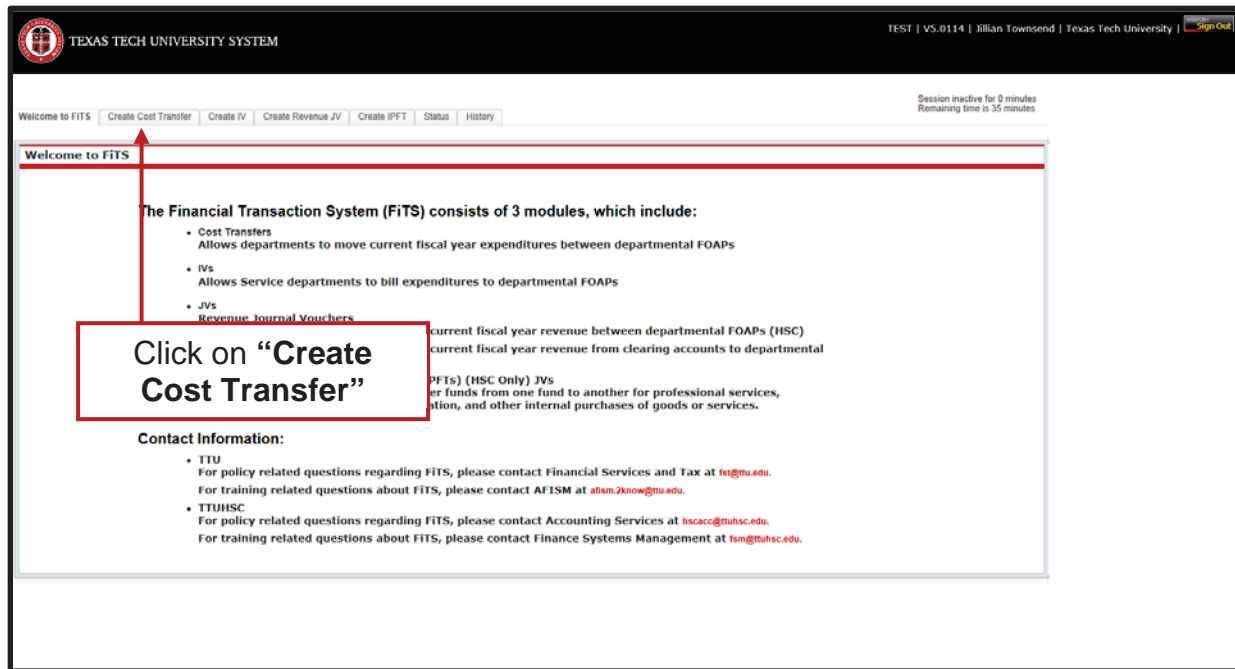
TEXAS TECH UNIVERSITY SYSTEM

TEST | V5.0114 | Jillian Townsend | Texas Tech University | Sign Out

Session inactive for 0 minutes
Remaining time is 35 minutes

Welcome to FiTS | Create Cost Transfer | Create IV | Create Revenue JV | Create IPFT | Status | History

Welcome to FiTS

The Financial Transaction System (FiTS) consists of 3 modules, which include:

- Cost Transfers
Allows departments to move current fiscal year expenditures between departmental FOAPs

- IVs
Allows Service departments to bill expenditures to departmental FOAPs

- JVs
Revenue Journal Vouchers
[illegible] current fiscal year revenue between departmental FOAPs (HSC)
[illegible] current fiscal year revenue from clearing accounts to departmental
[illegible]
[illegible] PFTs) (HSC Only) JVs
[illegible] er funds from one fund to another for professional services,
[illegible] ation, and other internal purchases of goods or services.

Click on "Create Cost Transfer"

Contact Information:

- TTU
For policy related questions regarding FiTS, please contact Financial Services and Tax at fst@ttu.edu.
For training related questions about FiTS, please contact AFISM at afism.2know@ttu.edu.

- TTUHSC
For policy related questions regarding FiTS, please contact Accounting Services at hscacc@ttuhsc.edu.
For training related questions about FiTS, please contact Finance Systems Management at fsm@ttuhsc.edu.